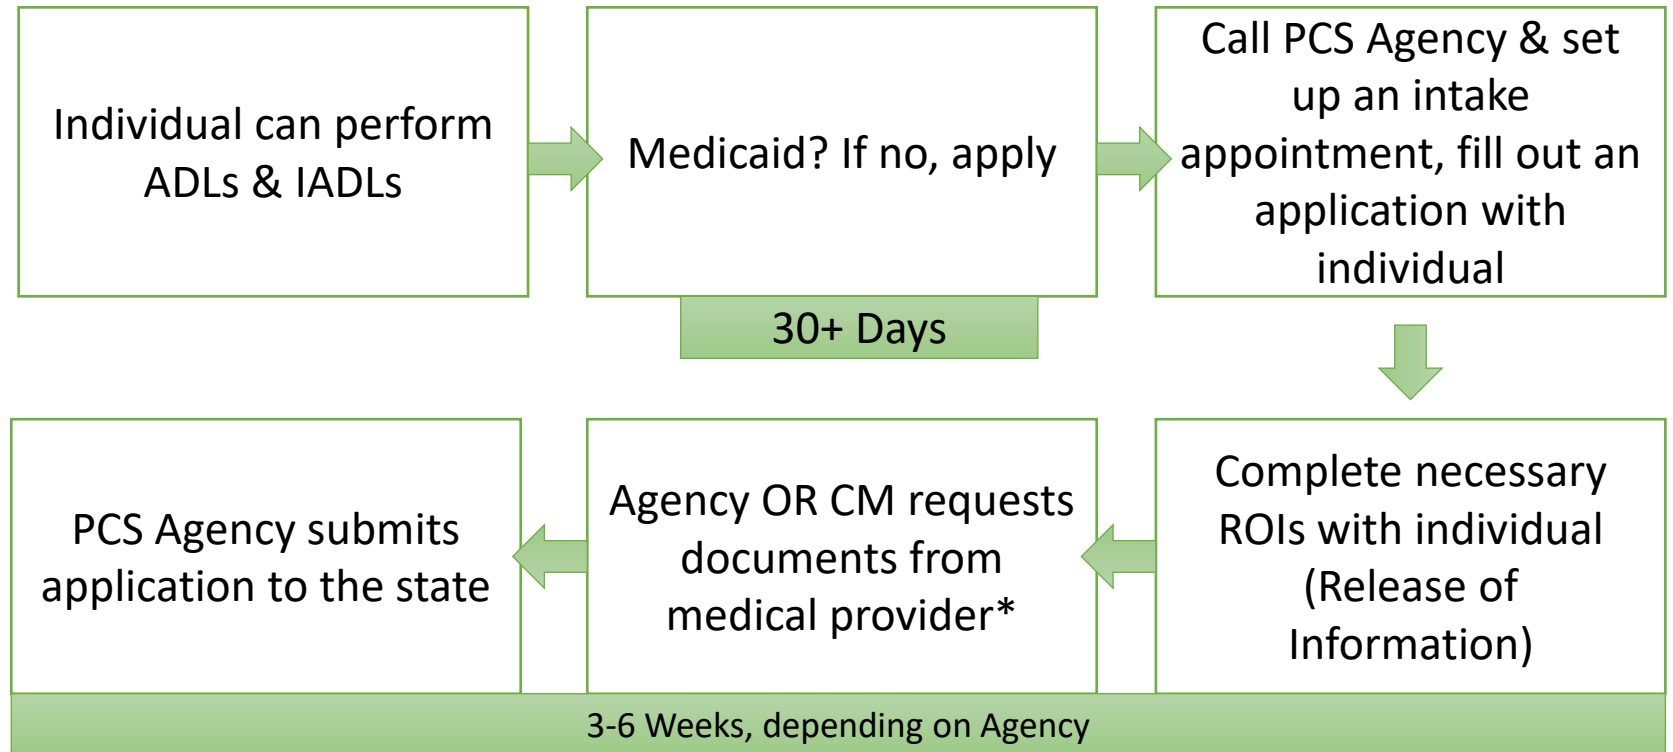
Individual can perform ADLs & IADLs

Medicaid? If no, apply

30+ Days

Call PCS Agency & set up an intake appointment, fill out an application with individual

Complete necessary ROIs with individual (Release of Information)

Agency OR CM requests documents from medical provider*

PCS Agency submits application to the state

3-6 Weeks, depending on Agency